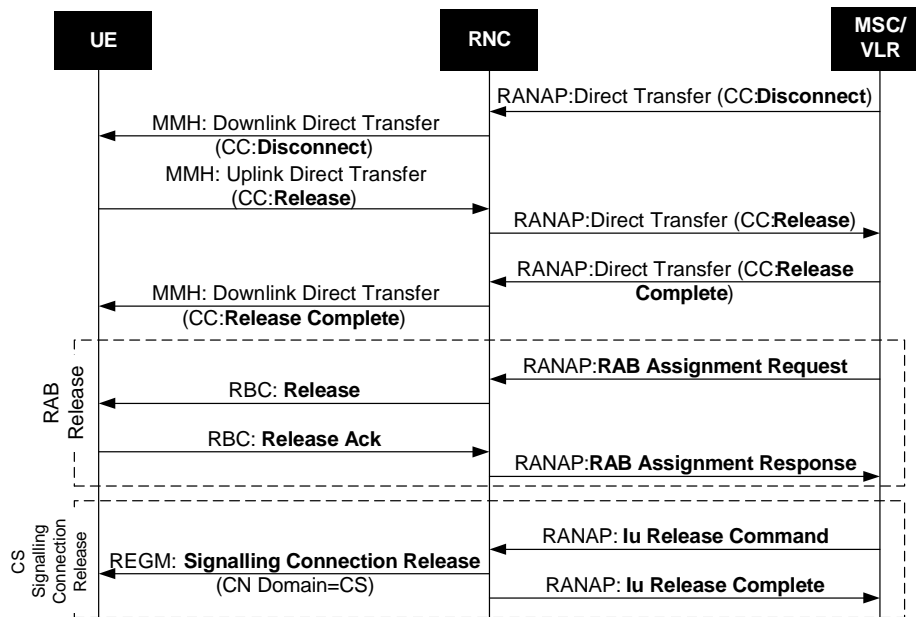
UE

RNC

MSC/VLR

RANAP:Direct Transfer (CC:**Disconnect**)

MMH: Downlink Direct Transfer (CC:**Disconnect**)

MMH: Uplink Direct Transfer (CC:**Release**)

RANAP:Direct Transfer (CC:**Release**)

RANAP:Direct Transfer (CC:**Release Complete**)

MMH: Downlink Direct Transfer (CC:**Release Complete**)

RAB Release

RANAP:**RAB Assignment Request**

RBC: **Release**

RBC: **Release Ack**

RANAP:**RAB Assignment Response**

CS Signalling Connection Release

RANAP: **Iu Release Command**

REGM: **Signalling Connection Release**
(CN Domain=CS)

RANAP: **Iu Release Complete**